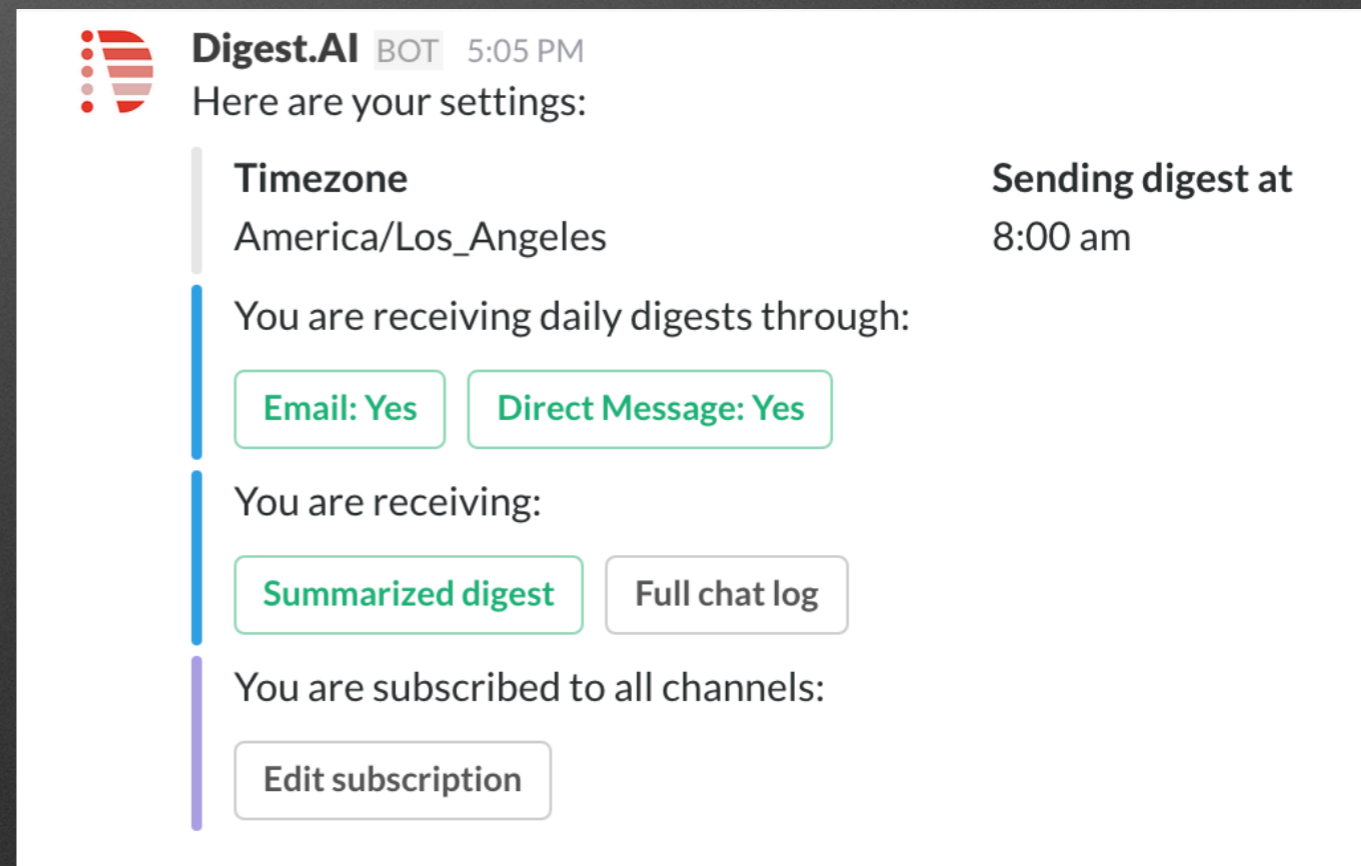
Digest.AI BOT 5:05 PM
Here are your settings:

| Timezone | Sending digest at |
|---|---|
| America/Los_Angeles | 8:00 am |

You are receiving daily digests through:

Email: Yes Direct Message: Yes

You are receiving:

Summarized digest Full chat log

You are subscribed to all channels:

Edit subscription